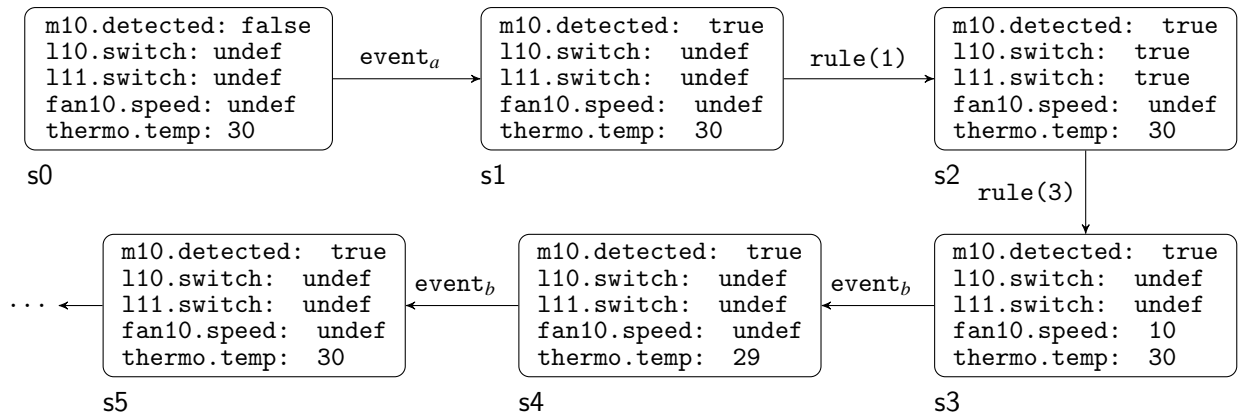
m10.detected: false
l10.switch: undef
l11.switch: undef
fan10.speed: undef
thermo.temp: 30

s0

event$_a$

m10.detected: true
l10.switch: undef
l11.switch: undef
fan10.speed: undef
thermo.temp: 30

s1

rule(1)

m10.detected: true
l10.switch: true
l11.switch: true
fan10.speed: undef
thermo.temp: 30

s2

rule(3)

m10.detected: true
l10.switch: undef
l11.switch: undef
fan10.speed: 10
thermo.temp: 30

s3

event$_b$

m10.detected: true
l10.switch: undef
l11.switch: undef
fan10.speed: undef
thermo.temp: 29

s4

event$_b$

m10.detected: true
l10.switch: undef
l11.switch: undef
fan10.speed: undef
thermo.temp: 30

s5

...